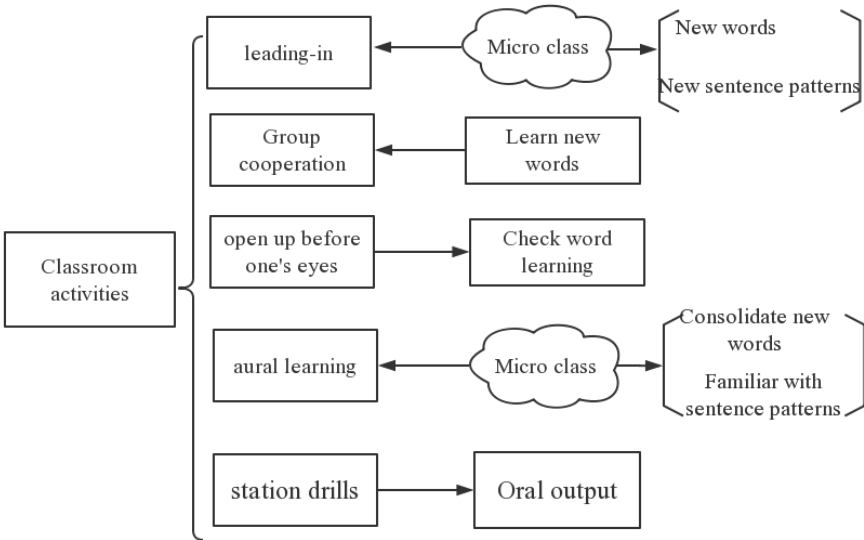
Classroom activities

leading-in

Micro class

New words

New sentence patterns

Group cooperation

Learn new words

open up before one's eyes

Check word learning

aural learning

Micro class

Consolidate new words

Familiar with sentence patterns

station drills

Oral output